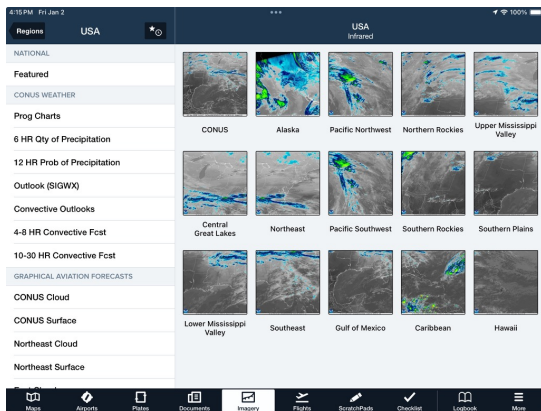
4:15 PM Fri Jan 2
100%

Regions
USA

USA
Infrared

NATIONAL
Featured
CONUS WEATHER
Prog Charts
6 HR Qty of Precipitation
12 HR Prob of Precipitation
Outlook (SIGWX)
Convective Outlooks
4-8 HR Convective Fcst
10-30 HR Convective Fcst
GRAPHICAL AVIATION FORECASTS
CONUS Cloud
CONUS Surface
Northeast Cloud
Northeast Surface
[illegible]

CONUS
Alaska
Pacific Northwest
Northern Rockies
Upper Mississippi Valley
Central Great Lakes
Northeast
Pacific Southwest
Southern Rockies
Southern Plains
Lower Mississippi Valley
Southeast
Gulf of Mexico
Caribbean
Hawaii

Maps
Airports
Plates
Documents
Imagery
Flights
ScratchPads
Checklist
Logbook
More